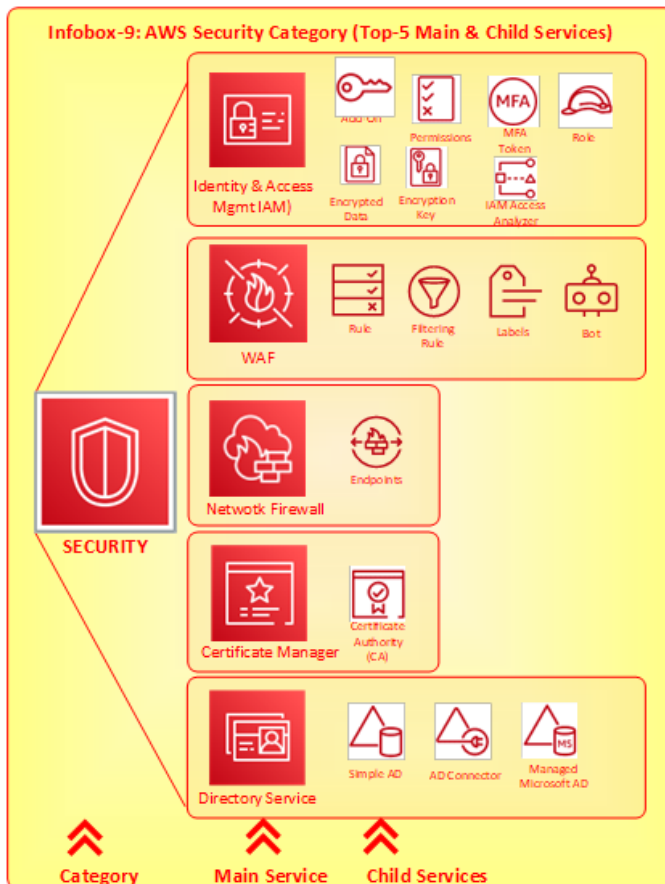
Infobox-9: AWS Security Category (Top-5 Main & Child Services)

Identity & Access Mgmt IAM)

Add-On

Permissions

MFA

MFA Token

Role

Encrypted Data

Encryption Key

IAM Access Analyzer

WAF

Rule

Filtering Rule

Labels

Bot

SECURITY

Netwotk Firewall

Endpoints

Certificate Manager

Certificate Authority (CA)

Directory Service

Simple AD

AD Connector

MS

Managed Microsoft AD

Category

Main Service

Child Services